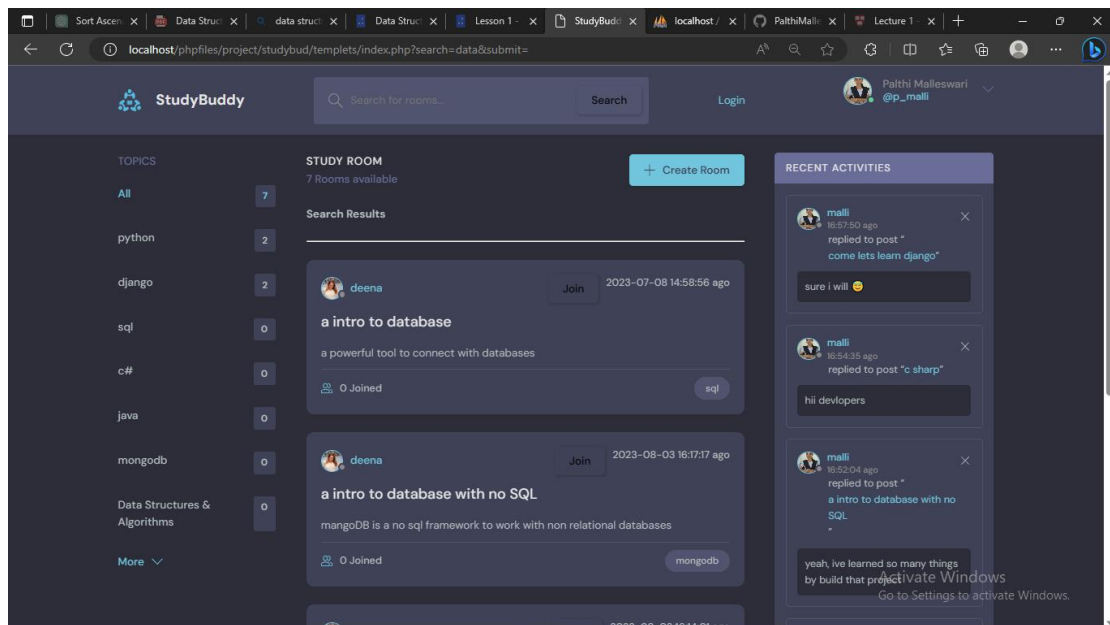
Sort Ascen × | Data Struct × | data struct × | Data Struct × | Lesson 1 - × | StudyBudd × | localhost / × | PalthiMalle × | Lecture 1 - × | +

localhost/phpfiles/project/studybud/templets/index.php?search=data&submit=

StudyBuddy

Search for rooms...

Search

Login

Palthi Malleswari
@p_malli

TOPICS

All 7

python 2

django 2

sql 0

c# 0

java 0

mongodb 0

Data Structures & Algorithms 0

More

STUDY ROOM
7 Rooms available

+ Create Room

Search Results

deena

Join

2023-07-08 14:58:56 ago

a intro to database

a powerful tool to connect with databases

0 Joined

sql

deena

Join

2023-08-03 16:17:17 ago

a intro to database with no SQL

mangoDB is a no sql framework to work with non relational databases

0 Joined

mongodb

RECENT ACTIVITIES

malli
16:57:50 ago
replied to post "
come lets learn django"

sure i will 😊

malli
16:54:35 ago
replied to post "c sharp"

hii devlopers

malli
16:52:04 ago
replied to post "
a intro to database with no SQL
"

yeah, ive learned so many things by build that project

Activate Windows
Go to Settings to activate Windows.